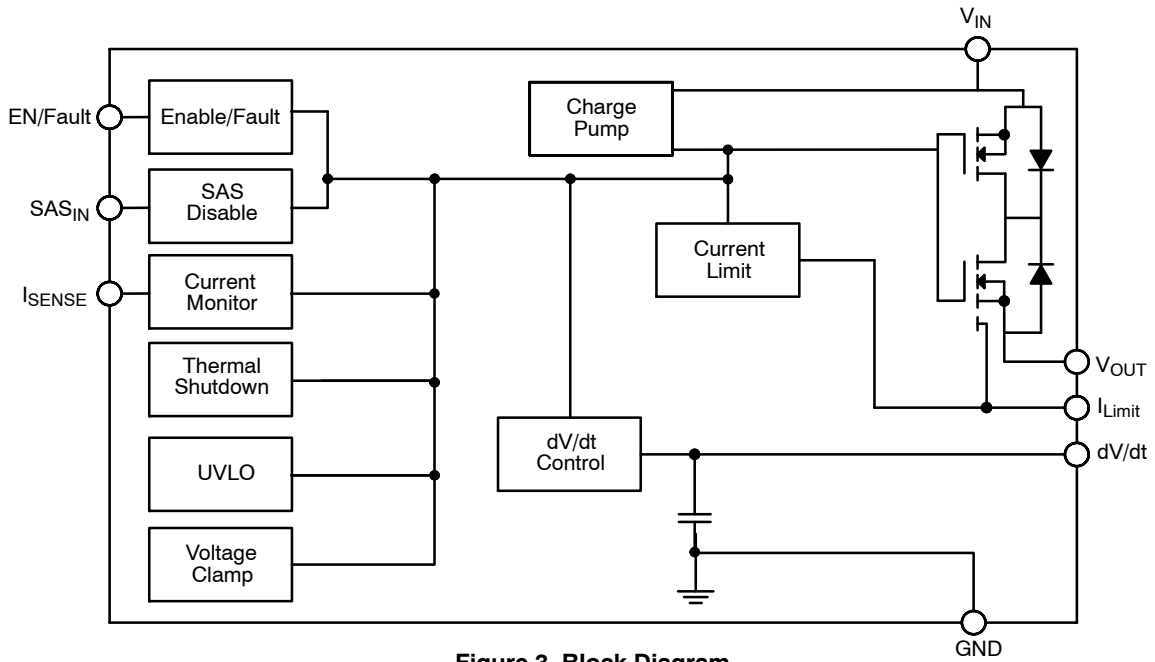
$V_{IN}$

EN/Fault

Enable/Fault

$SAS_{IN}$

SAS Disable

$I_{SENSE}$

Current Monitor

Thermal Shutdown

UVLO

Voltage Clamp

Charge Pump

Current Limit

dV/dt Control

$V_{OUT}$

$I_{Limit}$

dV/dt

GND

Figure 3. Block Diagram